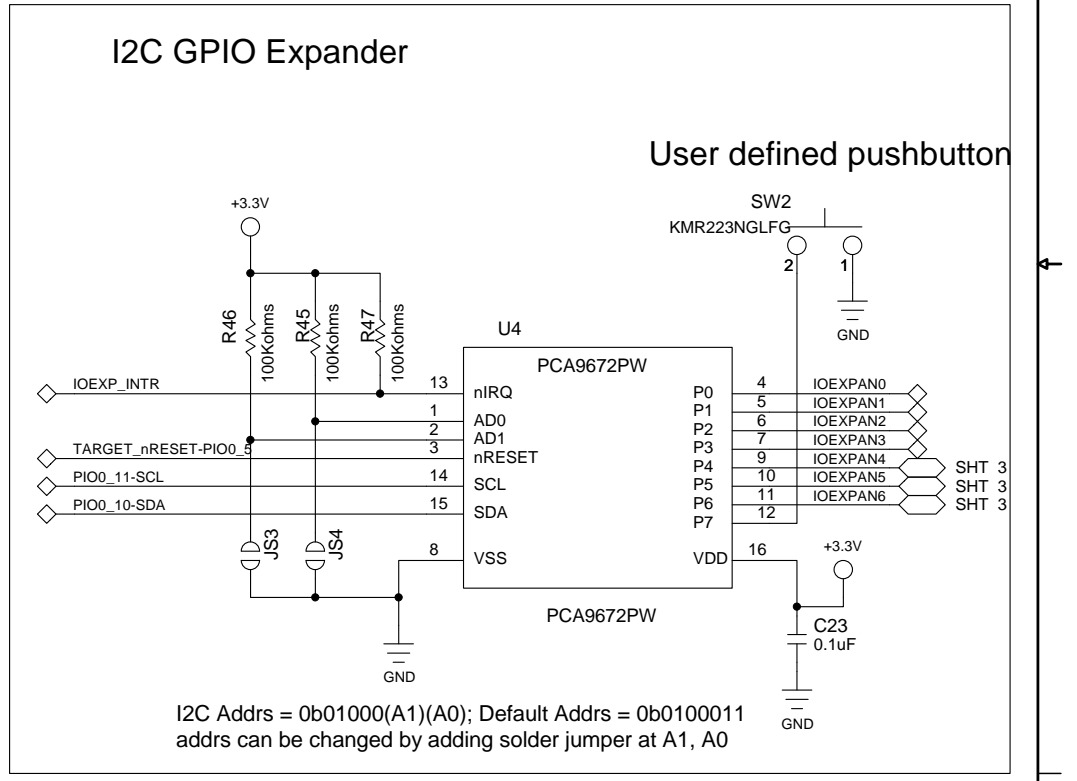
I2C GPIO Expander

User defined pushbutton

SW2
KMR223NGLFG
2
1
GND

+3.3V

R46
100Kohms
R45
100Kohms
R47
100Kohms

U4
PCA9672PW

IOEXP_INTR
13
nIRQ
1
AD0
2
AD1
TARGET_nRESET-PIO0_5
3
nRESET
PIO0_11-SCL
14
SCL
PIO0_10-SDA
15
SDA
JS3
JS4
8
VSS

P0 4 IOEXPAN0
P1 5 IOEXPAN1
P2 6 IOEXPAN2
P3 7 IOEXPAN3
P4 9 IOEXPAN4 SHT 3
P5 10 IOEXPAN5 SHT 3
P6 11 IOEXPAN6 SHT 3
P7 12

VDD
16
+3.3V

PCA9672PW

GND

C23
0.1uF
GND

I2C Addrs = 0b01000(A1)(A0); Default Addrs = 0b0100011
addrs can be changed by adding solder jumper at A1, A0